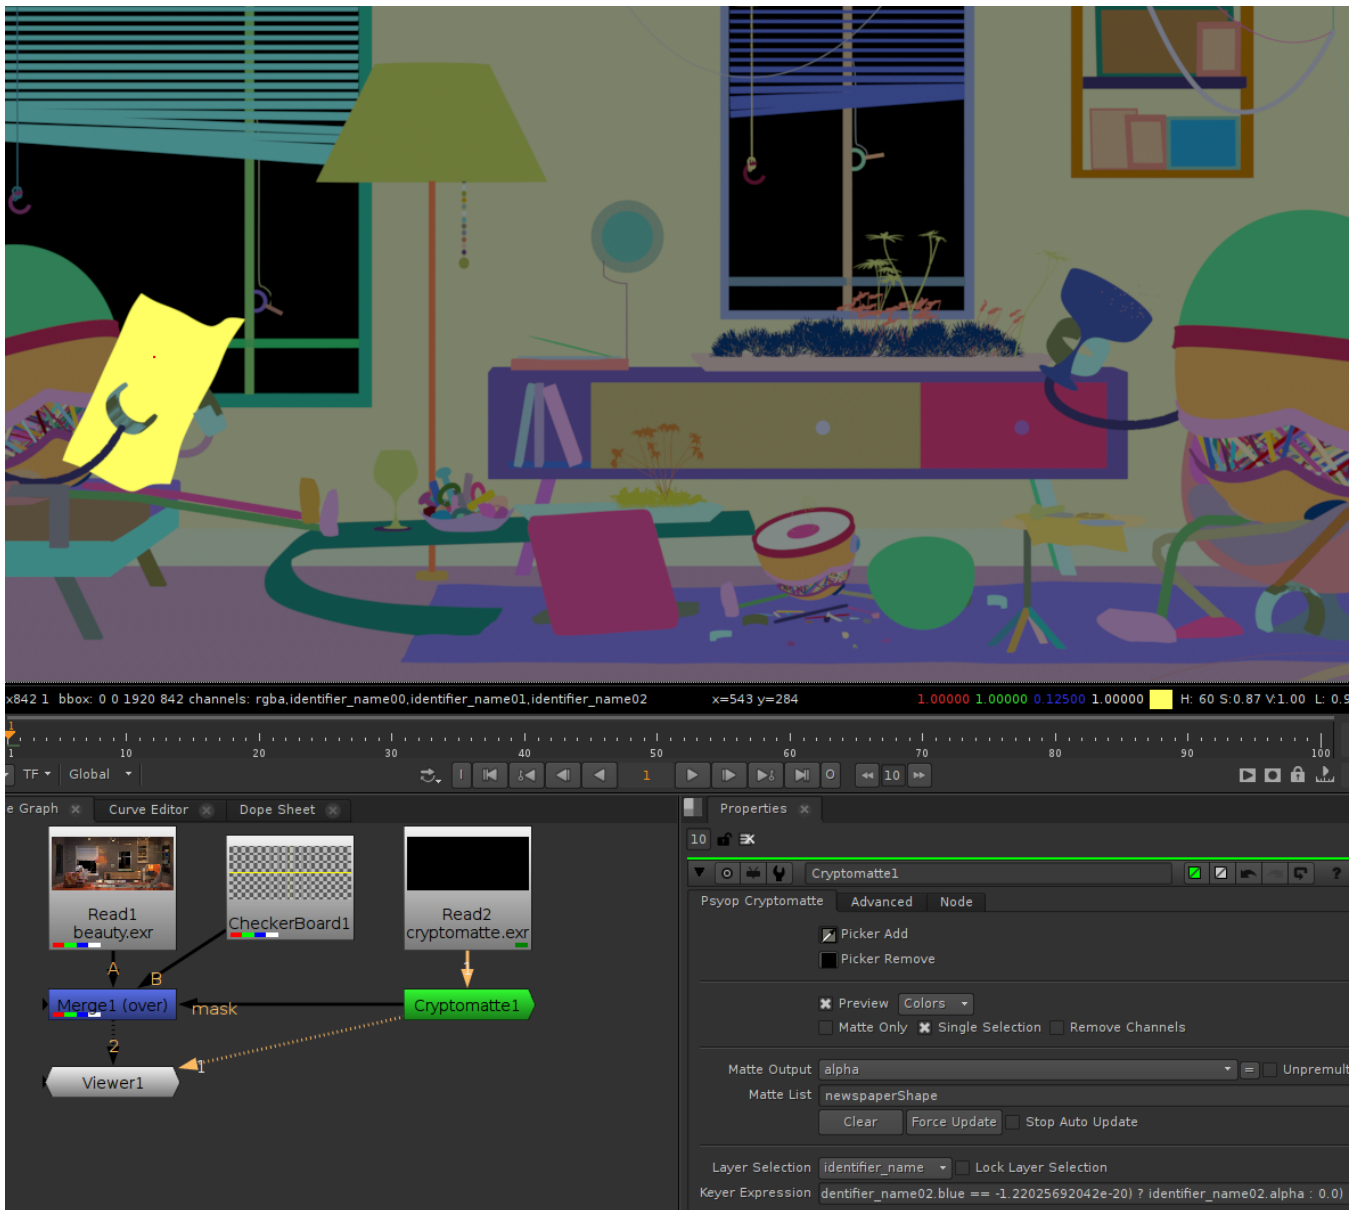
x842 1 bbox: 0 0 1920 842 channels: rgba,identifier_name00,identifier_name01,identifier_name02 x=543 y=284 1.00000 1.00000 0.12500 1.00000 H: 60 S:0.87 V:1.00 L: 0.9

1 10 20 30 40 50 60 70 80 90 100

TF Global 1 10

e Graph Curve Editor Dope Sheet

Read1
beauty.exr

CheckerBoard1

Read2
cryptomatte.exr

A B

Merge1 (over) mask Cryptomatte1

2

1

Viewer1

Properties

10

Cryptomatte1

Psyop Cryptomatte Advanced Node

Picker Add
Picker Remove

Preview Colors
Matte Only Single Selection Remove Channels

Matte Output alpha = Unpremult
Matte List newspaperShape
Clear Force Update Stop Auto Update

Layer Selection identifier_name Lock Layer Selection
Keyer Expression dentifier_name02.blue == -1.22025692042e-20) ? identifier_name02.alpha : 0.0)